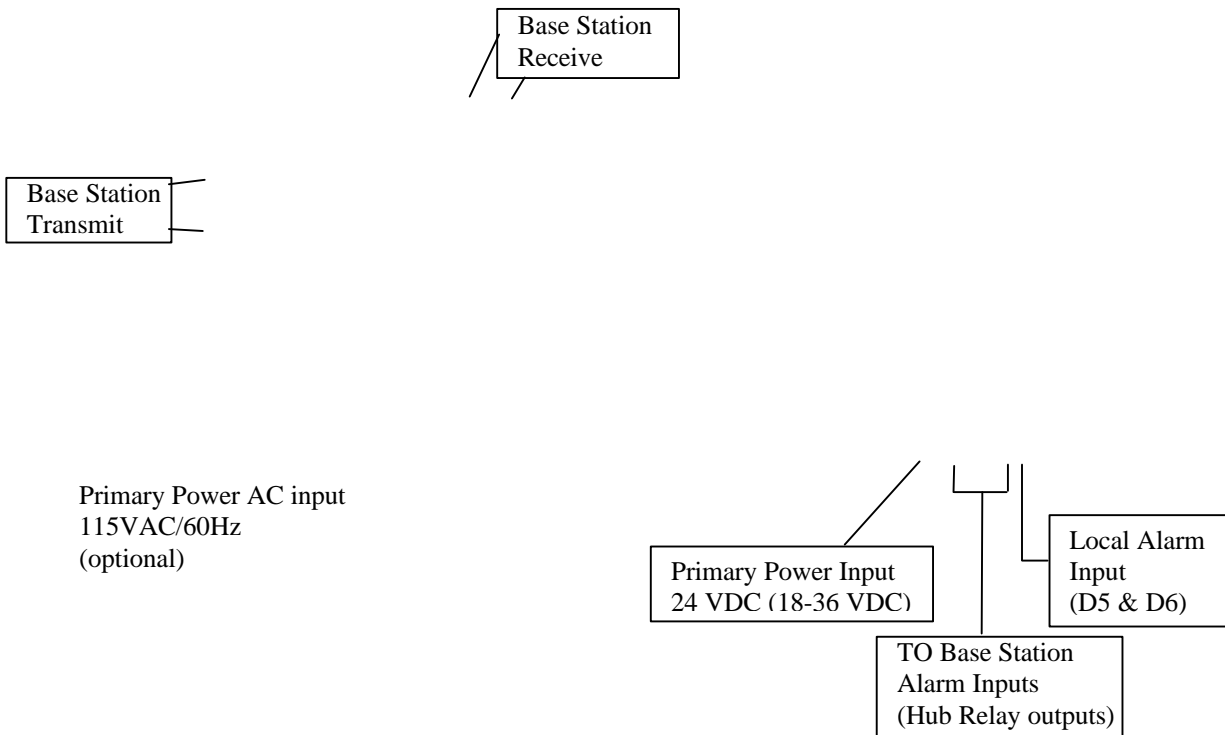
Base Station Receive

Base Station Transmit

Primary Power AC input 115VAC/60Hz (optional)

Primary Power Input 24 VDC (18-36 VDC)

Local Alarm Input (D5 & D6)

TO Base Station Alarm Inputs (Hub Relay outputs)